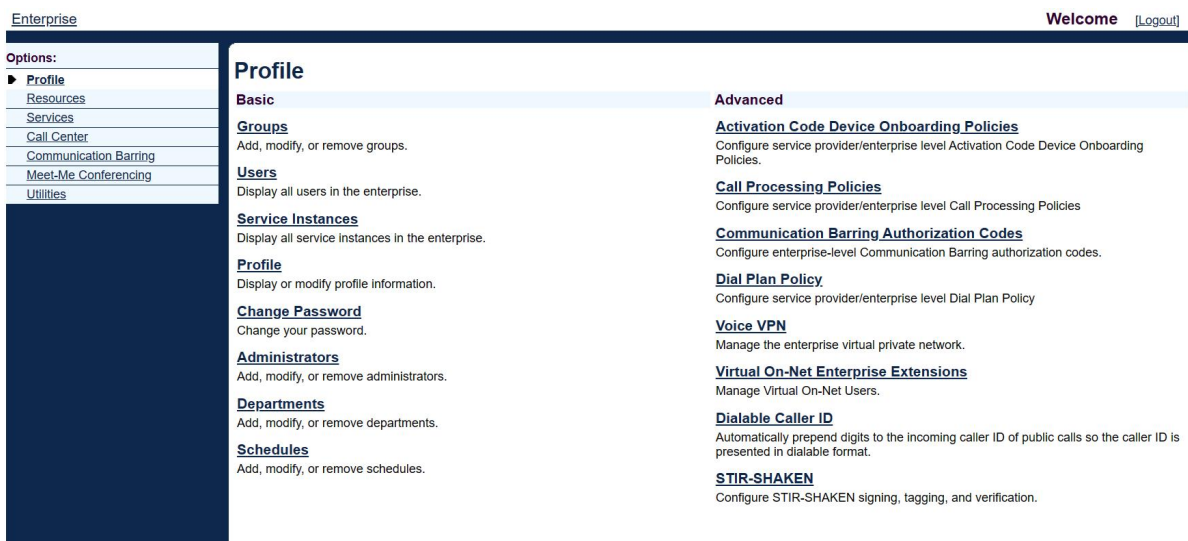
Enterprise

Welcome [Logout]

Options:
Profile
Resources
Services
Call Center
Communication Barring
Meet-Me Conferencing
Utilities

Profile

Basic

Groups
Add, modify, or remove groups.

Users
Display all users in the enterprise.

Service Instances
Display all service instances in the enterprise.

Profile
Display or modify profile information.

Change Password
Change your password.

Administrators
Add, modify, or remove administrators.

Departments
Add, modify, or remove departments.

Schedules
Add, modify, or remove schedules.

Advanced

Activation Code Device Onboarding Policies
Configure service provider/enterprise level Activation Code Device Onboarding Policies.

Call Processing Policies
Configure service provider/enterprise level Call Processing Policies

Communication Barring Authorization Codes
Configure enterprise-level Communication Barring authorization codes.

Dial Plan Policy
Configure service provider/enterprise level Dial Plan Policy

Voice VPN
Manage the enterprise virtual private network.

Virtual On-Net Enterprise Extensions
Manage Virtual On-Net Users.

Dialable Caller ID
Automatically prepend digits to the incoming caller ID of public calls so the caller ID is presented in dialable format.

STIR-SHAKEN
Configure STIR-SHAKEN signing, tagging, and verification.